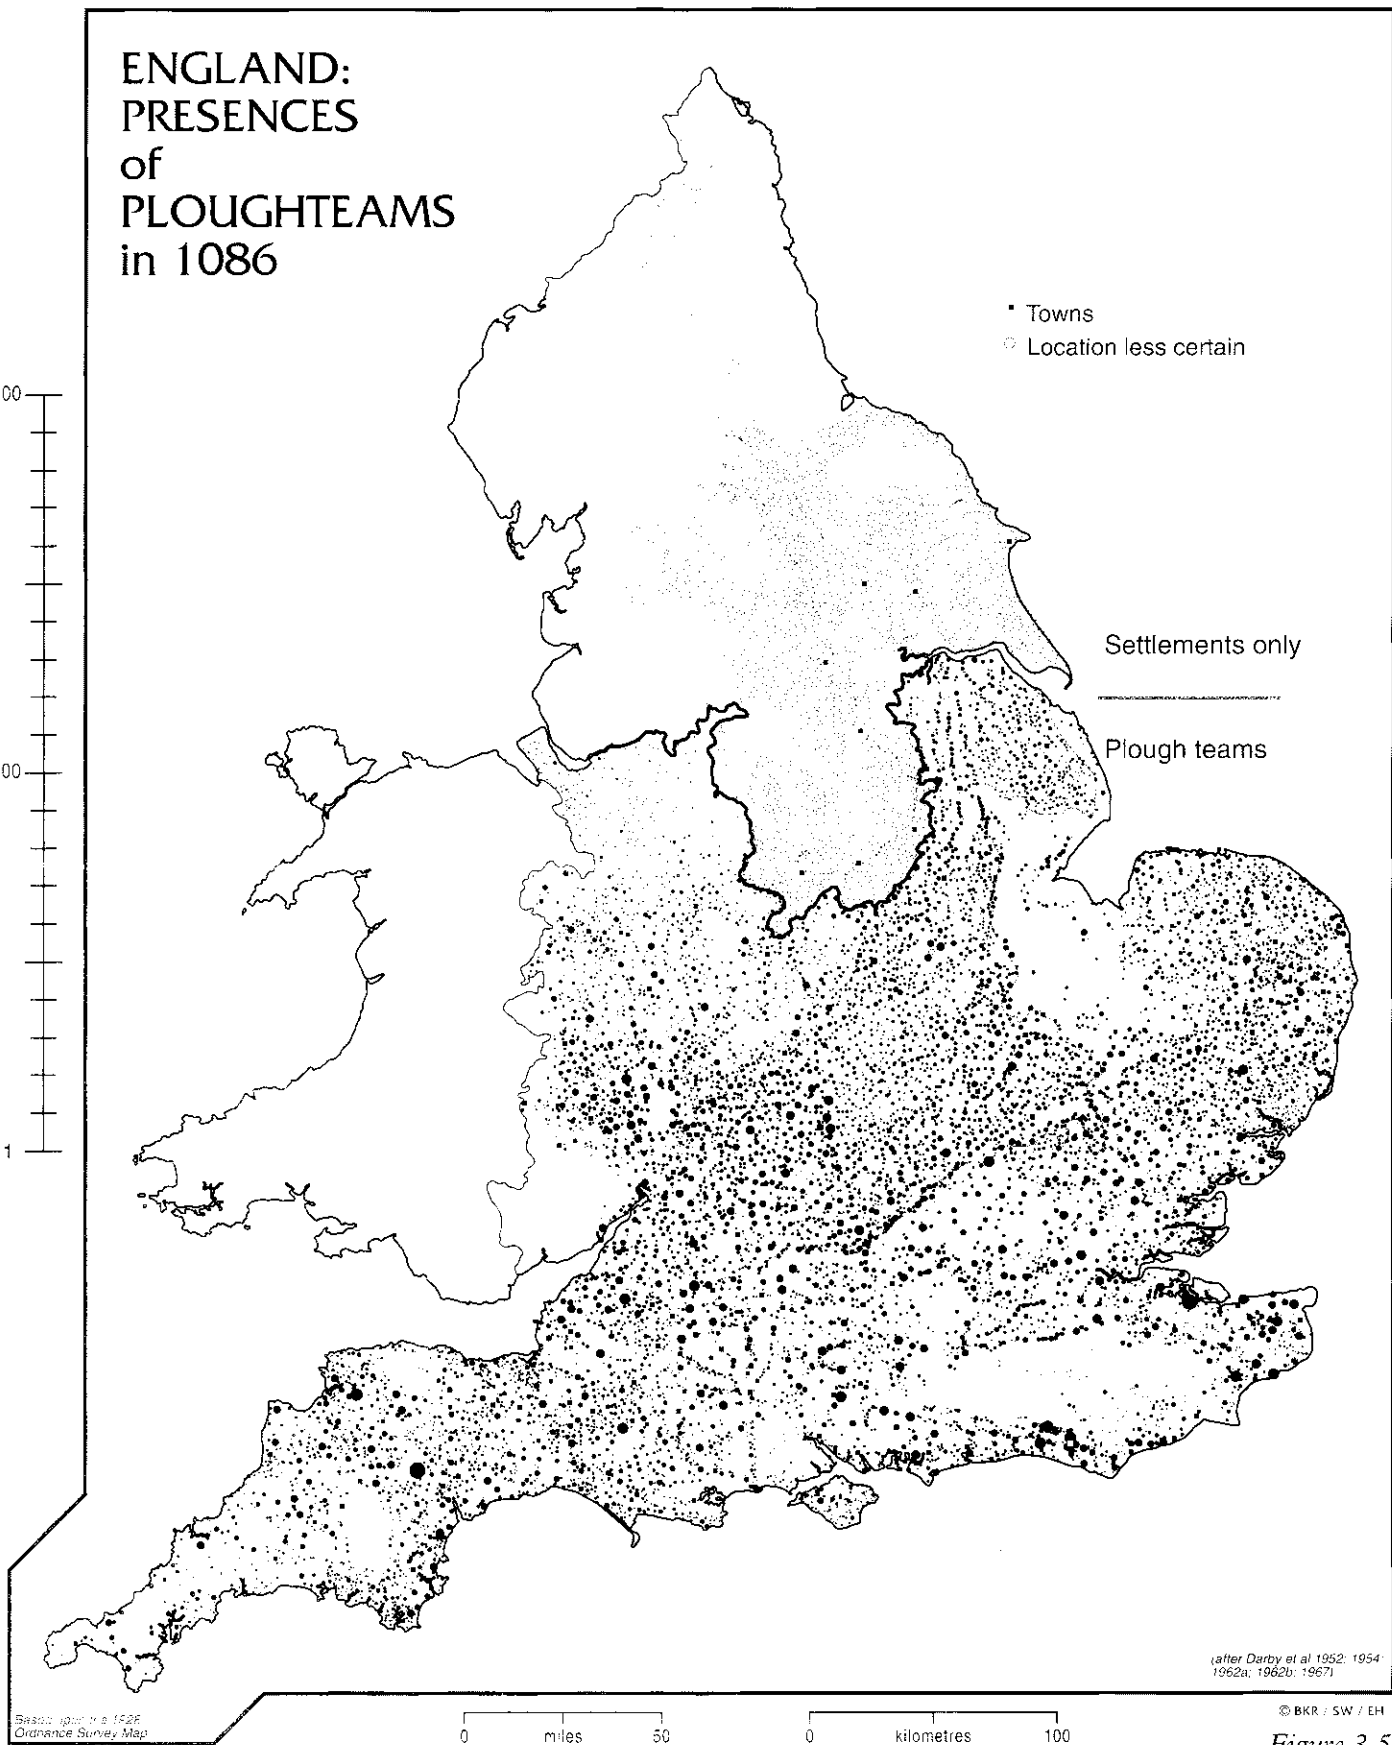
ENGLAND: PRESENCES of PLOUGHTEAMS in 1086

Towns
Location less certain

Settlements only

Plough teams

00
00
1

(after Darby et al 1952; 1954; 1962a; 1962b; 1967)

© BKR / SW / EH

Based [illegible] 1926 Ordnance Survey Map

0 miles 50
0 kilometres 100

Figure 3.5